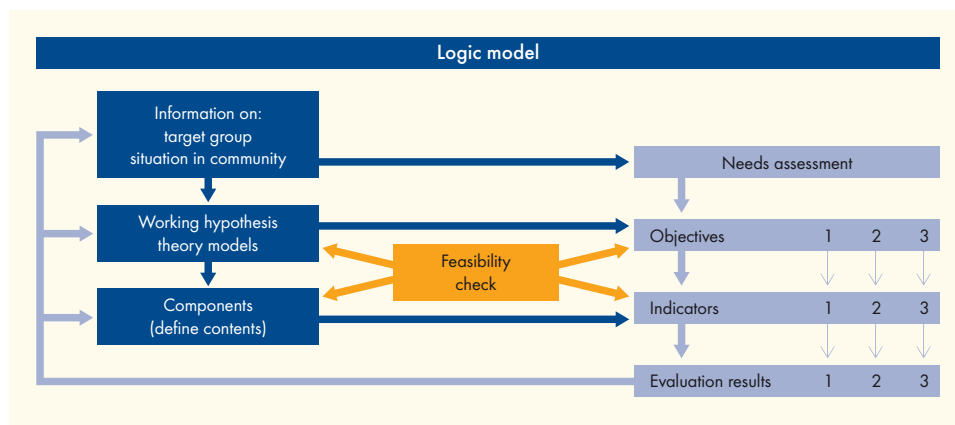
Logic model

Information on:
target group
situation in community

Working hypothesis
theory models

Components
(define contents)

Feasibility
check

Needs assessment

| Objectives | 1 | 2 | 3 |
|---|---|---|---|
| Indicators | 1 | 2 | 3 |
| Evaluation results | 1 | 2 | 3 |